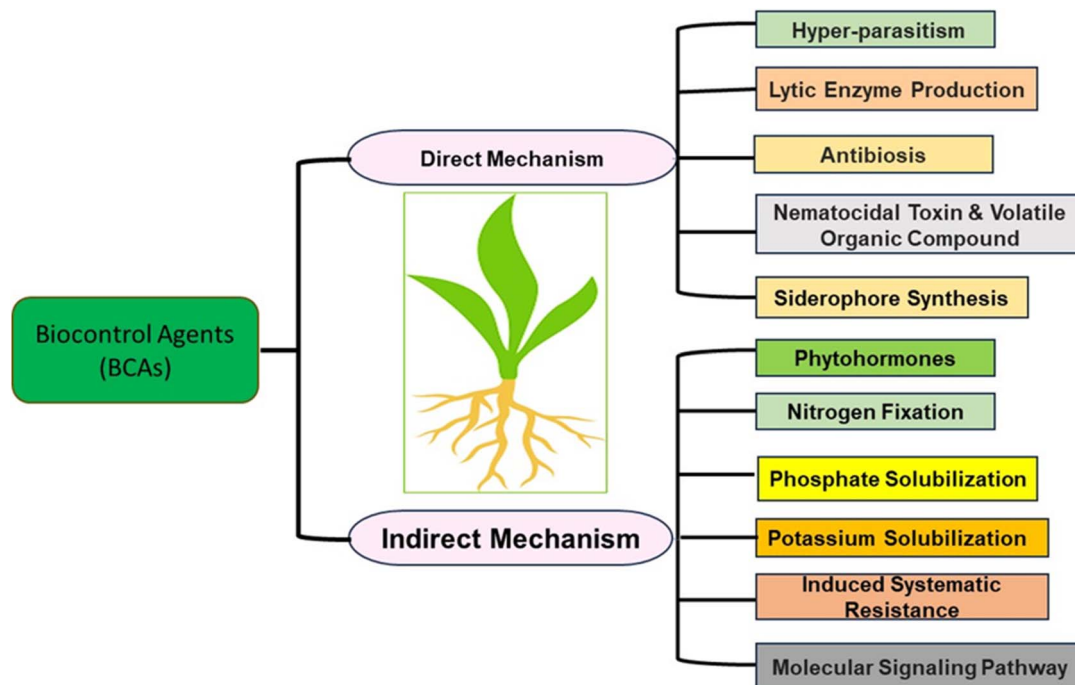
Biocontrol Agents (BCAs)

Direct Mechanism

Hyper-parasitism

Lytic Enzyme Production

Antibiosis

Nematocidal Toxin & Volatile Organic Compound

Siderophore Synthesis

Indirect Mechanism

Phytohormones

Nitrogen Fixation

Phosphate Solubilization

Potassium Solubilization

Induced Systematic Resistance

Molecular Signaling Pathway